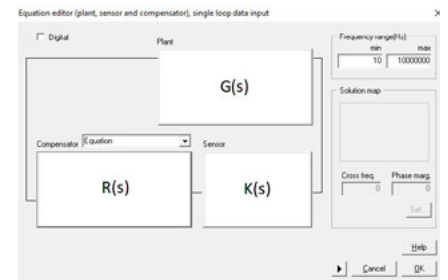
Equation editor (plant, sensor and compensator), single loop data input
×

Digital

Plant

G(s)

Frequency range(Hz)
min max
10 10000000

Solution map

Compensator Equation

Sensor

R(s)

K(s)

Cross freq. Phase marg.
0 0

Set

Help

Cancel OK